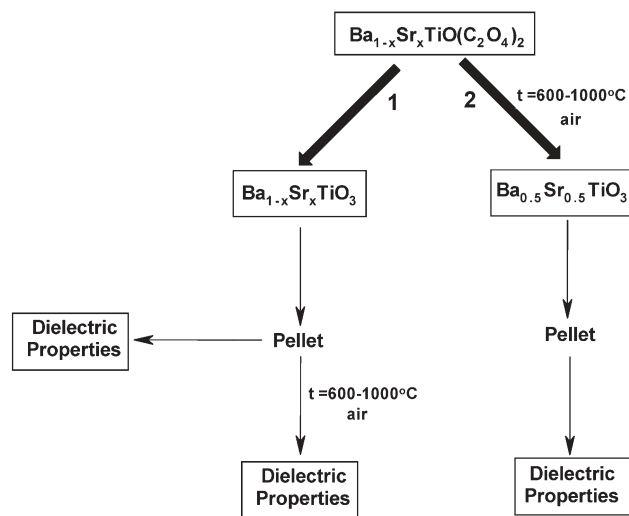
$Ba_{1-x}Sr_xTiO(C_2O_4)_2$

1

2

t =600-1000$^o$C air

$Ba_{1-x}Sr_xTiO_3$

$Ba_{0.5}Sr_{0.5}TiO_3$

Dielectric Properties

Pellet

Pellet

t =600-1000$^o$C air

Dielectric Properties

Dielectric Properties